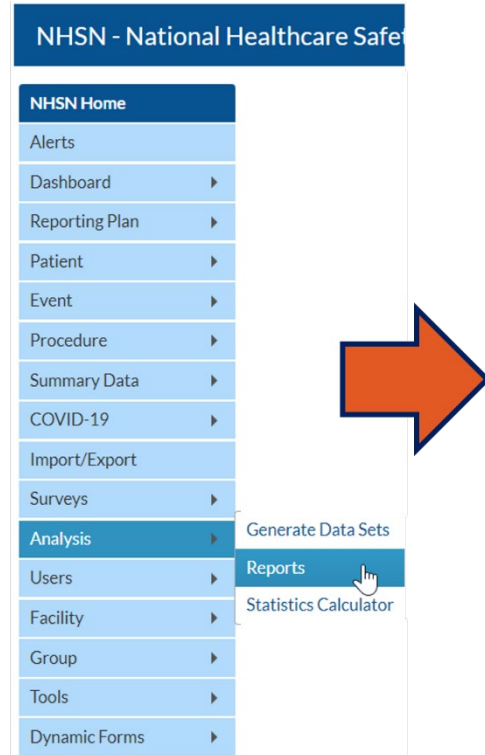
NHSN - National Healthcare Safet

NHSN Home
Alerts
Dashboard
Reporting Plan
Patient
Event
Procedure
Summary Data
COVID-19
Import/Export
Surveys
Analysis
Users
Facility
Group
Tools
Dynamic Forms

Generate Data Sets
Reports
Statistics Calculator